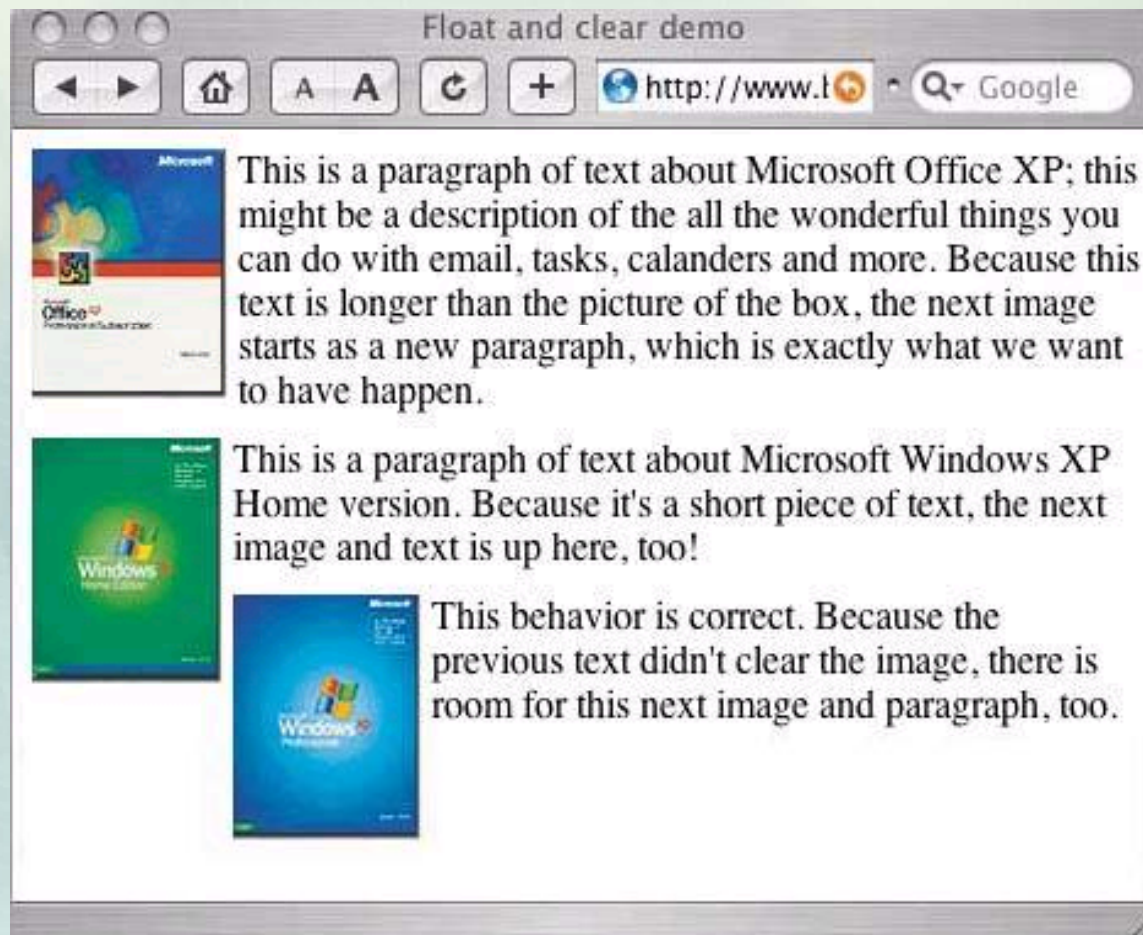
Float and clear demo

A A

http://www.t

Google

Microsoft
Office XP

This is a paragraph of text about Microsoft Office XP; this might be a description of the all the wonderful things you can do with email, tasks, calanders and more. Because this text is longer than the picture of the box, the next image starts as a new paragraph, which is exactly what we want to have happen.

Microsoft
Windows XP

This is a paragraph of text about Microsoft Windows XP Home version. Because it's a short piece of text, the next image and text is up here, too!

Microsoft
Windows XP

This behavior is correct. Because the previous text didn't clear the image, there is room for this next image and paragraph, too.